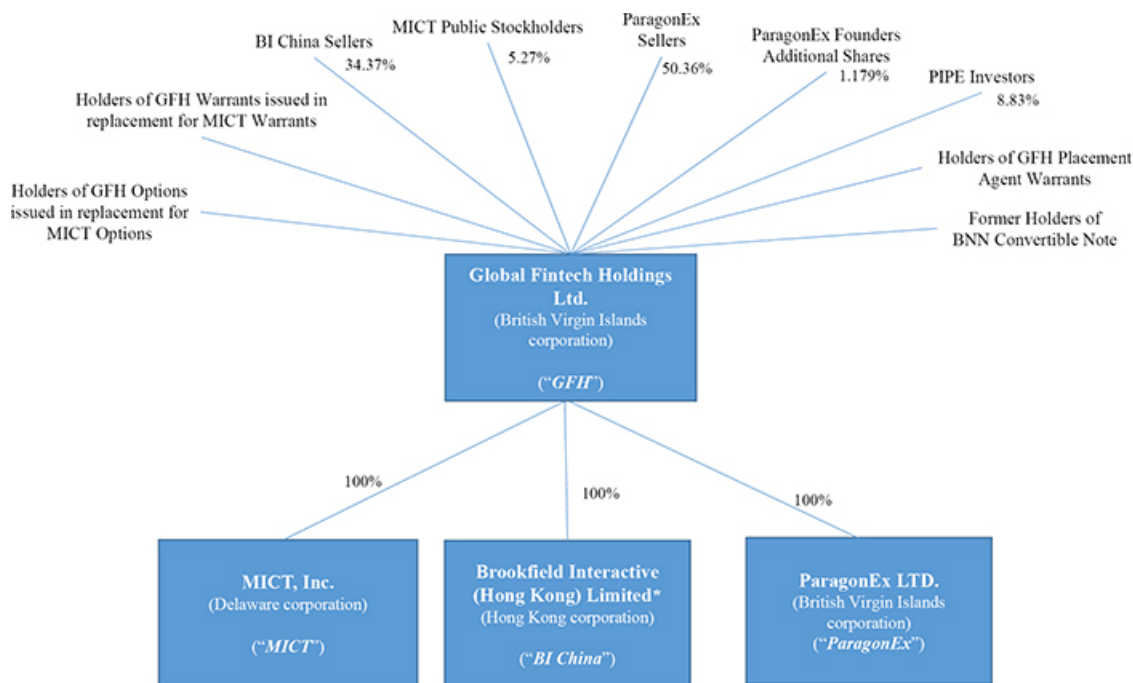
BI China Sellers
34.37%

MICT Public Stockholders
5.27%

ParagonEx Sellers
50.36%

ParagonEx Founders Additional Shares
1.179%

PIPE Investors
8.83%

Holders of GFH Warrants issued in replacement for MICT Warrants

Holders of GFH Placement Agent Warrants

Holders of GFH Options issued in replacement for MICT Options

Former Holders of BNN Convertible Note

Global Fintech Holdings Ltd.
(British Virgin Islands corporation)

("GFH")

100%

100%

100%

MICT, Inc.
(Delaware corporation)

("MICT")

Brookfield Interactive (Hong Kong) Limited*
(Hong Kong corporation)

("BI China")

ParagonEx LTD.
(British Virgin Islands corporation)
("ParagonEx")